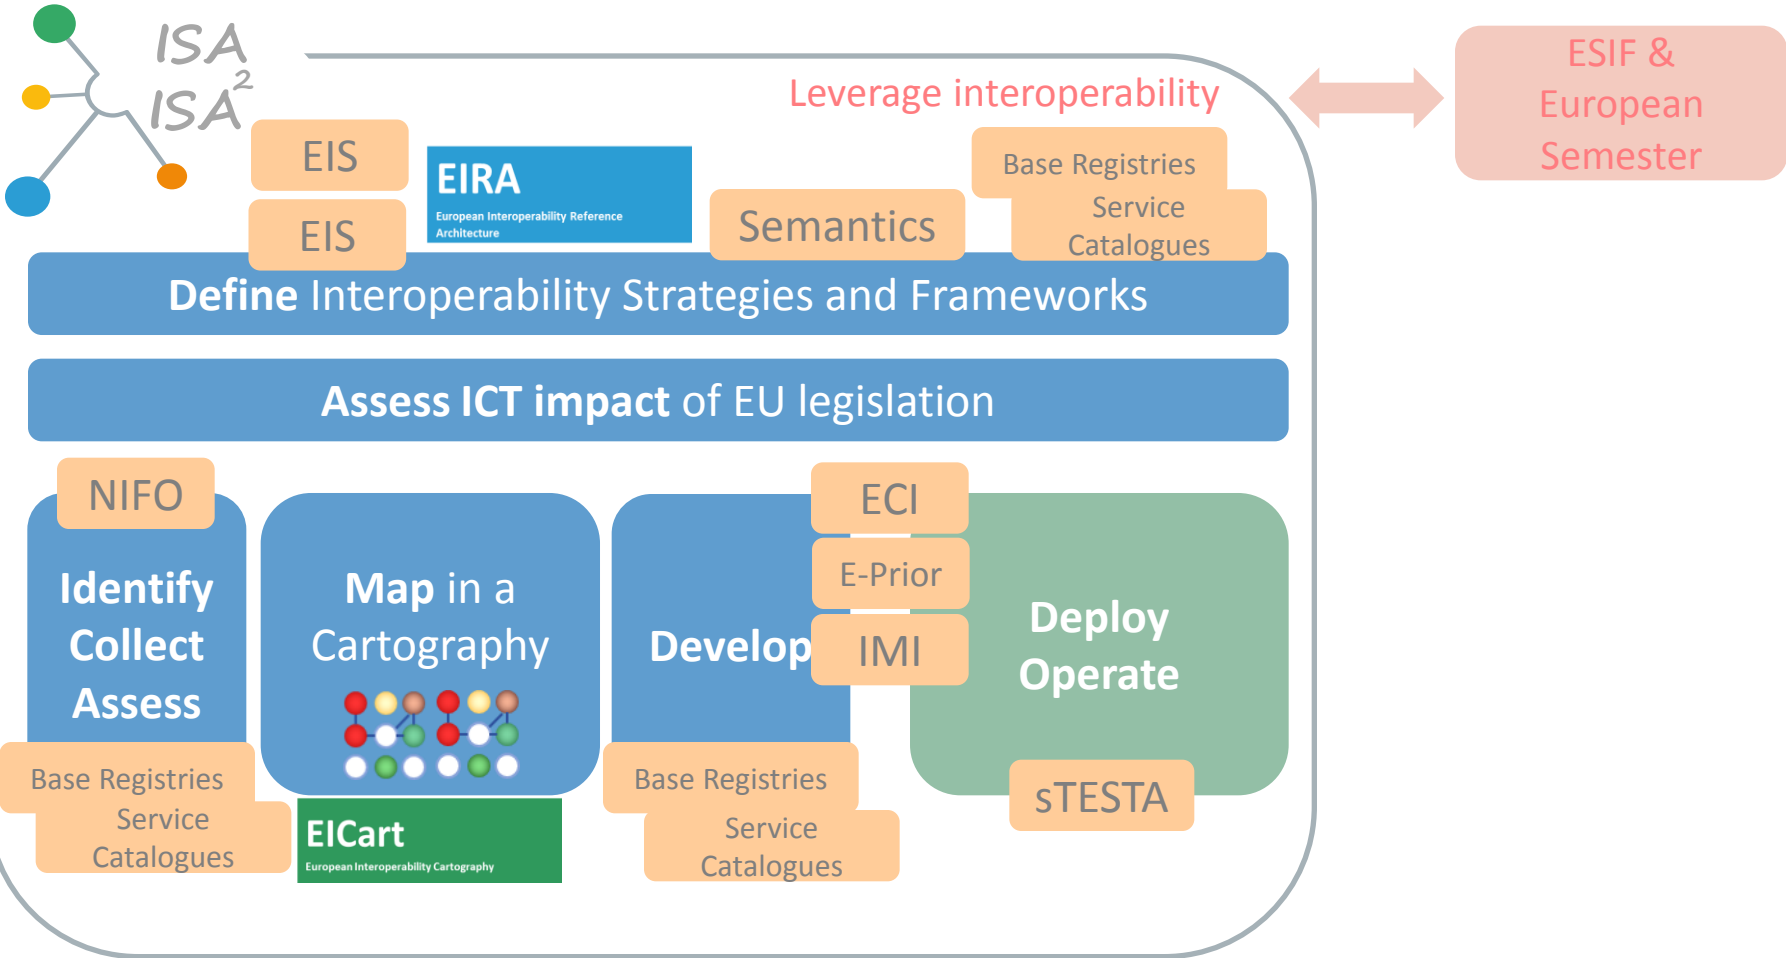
ISA
$ISA^2$

Leverage interoperability

ESIF & European Semester

EIS
EIS

EIRA
European Interoperability Reference Architecture

Semantics

Base Registries
Service Catalogues

**Define** Interoperability Strategies and Frameworks

**Assess ICT impact** of EU legislation

NIFO

**Identify Collect Assess**

Base Registries
Service Catalogues

**Map** in a Cartography

EICart
European Interoperability Cartography

**Develop**

ECI
E-Prior
IMI

Base Registries
Service Catalogues

**Deploy Operate**

sTESTA